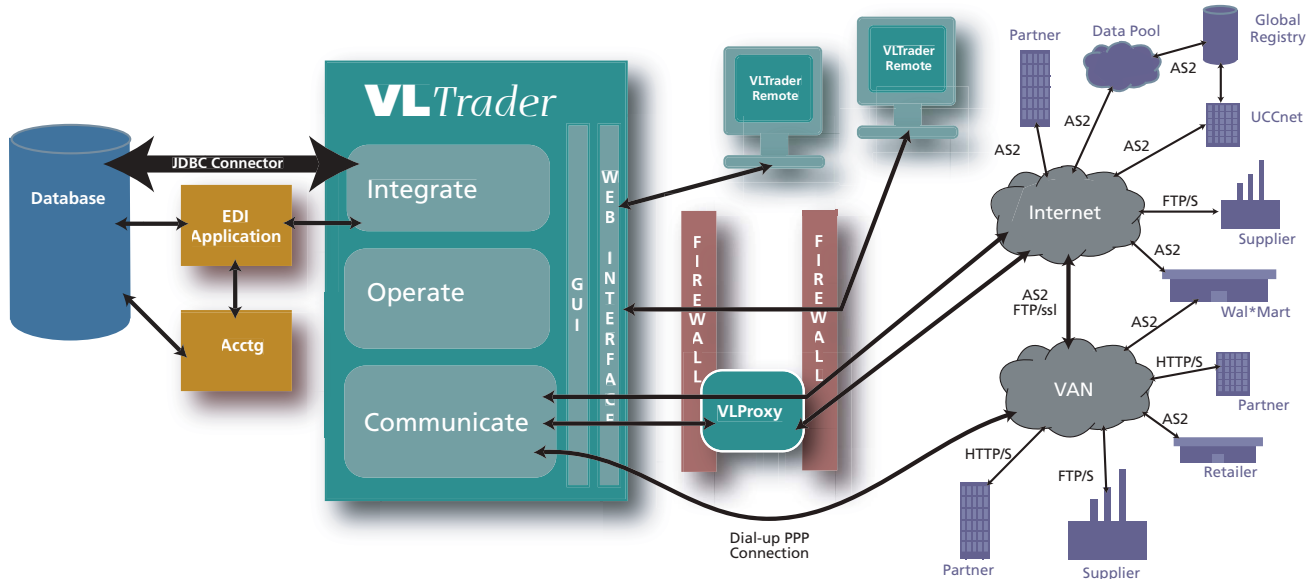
VLTrader

Database

JDBC Connector

EDI Application

Acctg

Integrate

Operate

Communicate

GUI

WEB INTERFACE

FIREWALL

FIREWALL

VLProxy

VLTrader Remote

VLTrader Remote

Partner

Data Pool

Global Registry

AS2

AS2

UCCnet

AS2

AS2

Internet

FTP/S

Supplier

AS2

Wal*Mart

AS2 FTP/ssl

AS2

VAN

HTTP/S

Partner

AS2

Retailer

HTTP/S

FTP/S

Partner

Supplier

Dial-up PPP Connection